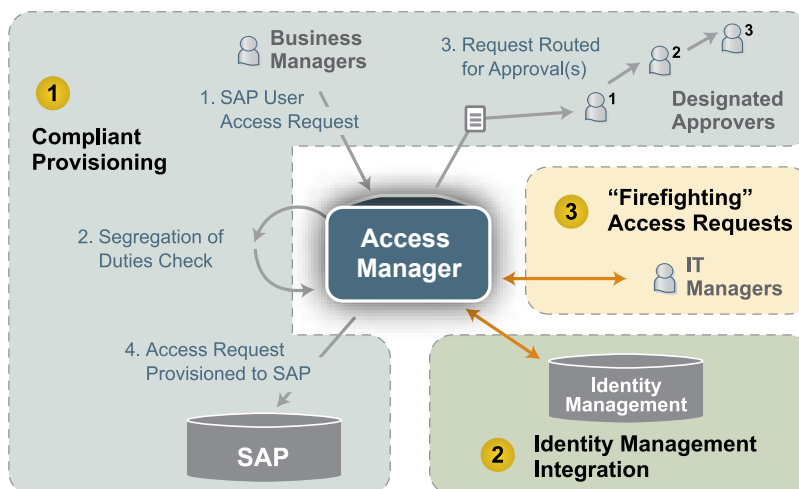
1

Compliant Provisioning

Business Managers

1. SAP User Access Request

3. Request Routed for Approval(s)

1

2

3

Designated Approvers

2. Segregation of Duties Check

Access Manager

3

"Firefighting" Access Requests

IT Managers

4. Access Request Provisioned to SAP

SAP

Identity Management

2

Identity Management Integration